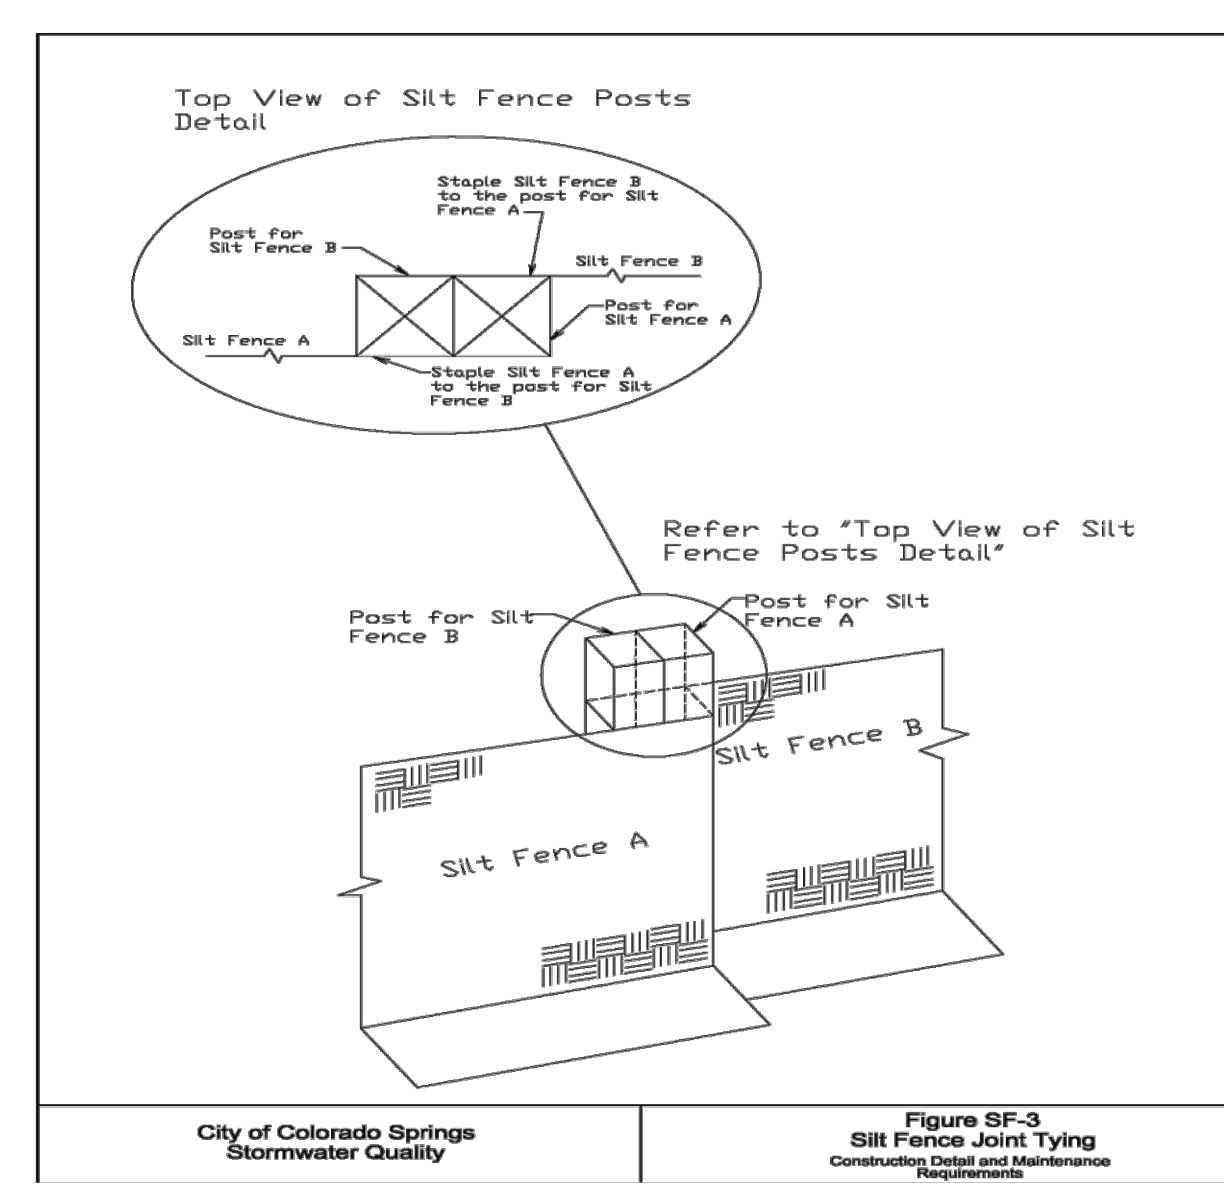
Top View of Silt Fence Posts Detail

Staple Silt Fence B to the post for Silt Fence A

Post for Silt Fence B

Silt Fence B

Post for Silt Fence A

Silt Fence A

Staple Silt Fence A to the post for Silt Fence B

Refer to "Top View of Silt Fence Posts Detail"

Post for Silt Fence B

Post for Silt Fence A

Silt Fence B

Silt Fence A

City of Colorado Springs
Stormwater Quality

Figure SF-3
Silt Fence Joint Tying
Construction Detail and Maintenance Requirements